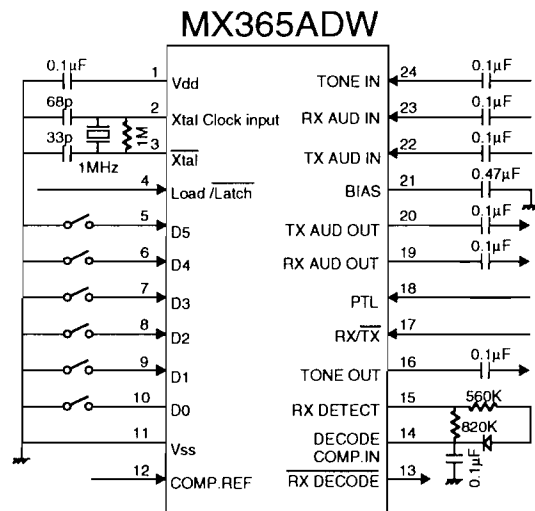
MX365ADW

0.1µF
1
Vdd
68p
2
Xtal Clock input
1M
33p
3
$\overline{Xtal}$
1MHz
4
Load /$\overline{Latch}$
5
D5
6
D4
7
D3
8
D2
9
D1
10
D0
11
Vss
12
COMP.REF

24
TONE IN
0.1µF
23
RX AUD IN
0.1µF
22
TX AUD IN
0.1µF
21
BIAS
0.47µF
20
TX AUD OUT
0.1µF
19
RX AUD OUT
0.1µF
18
PTL
17
RX/$\overline{TX}$
16
TONE OUT
0.1µF
15
RX DETECT
560K
14
DECODE COMP.IN
820K
13
$\overline{RX\ DECODE}$
0.1µF